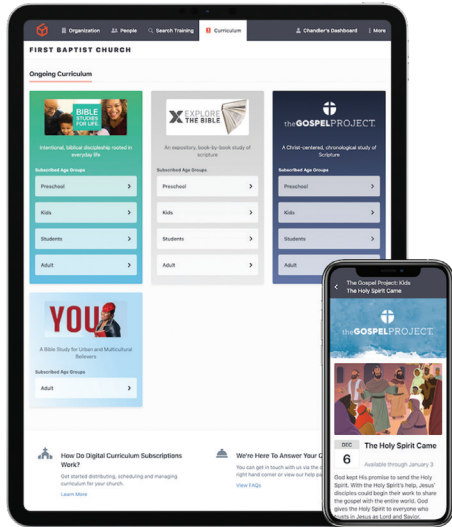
Organization People Search Training Curriculum Chandler's Dashboard More

FIRST BAPTIST CHURCH

Ongoing Curriculum

BIBLE STUDIES FOR LIFE

Intentional, biblical discipleship rooted in everyday life

Subscribed Age Groups

Preschool

Kids

Students

Adult

EXPLORE THE BIBLE

An expository, book-by-book study of Scripture

Subscribed Age Groups

Preschool

Kids

Students

Adult

the GOSPEL PROJECT

A Christ-centered, chronological study of Scripture

Subscribed Age Groups

Preschool

Kids

Students

Adult

YOU

A Bible Study for Urban and Multicultural Believers

Subscribed Age Groups

Adult

How Do Digital Curriculum Subscriptions Work?

Get started distributing, scheduling and managing curriculum for your church.

Learn More

We're Here To Answer Your Q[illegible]

You can get in touch with us via the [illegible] right hand corner or view our help pa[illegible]

View FAQs

The Gospel Project: Kids
The Holy Spirit Came

the GOSPEL PROJECT

DEC
6

The Holy Spirit Came

Available through January 3

God kept His promise to send the Holy Spirit. With the Holy Spirit's help, Jesus' disciples could begin their work to share the gospel with the entire world. God gives the Holy Spirit to everyone who trusts in Jesus as Lord and Savior.